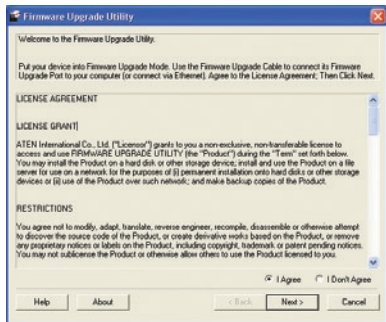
Firmware Upgrade Utility

Welcome to the Firmware Upgrade Utility.

Put your device into Firmware Upgrade Mode. Use the Firmware Upgrade Cable to connect its Firmware Upgrade Port to your computer (or connect via Ethernet). Agree to the License Agreement; Then Click Next.

LICENSE AGREEMENT

LICENSE GRANT

ATEN International Co., Ltd. ("Licensor") grants to you a non-exclusive, non-transferable license to access and use FIRMWARE UPGRADE UTILITY (the "Product") during the "Term" set forth below. You may install the Product on a hard disk or other storage device; install and use the Product on a file server for use on a network for the purposes of (i) permanent installation onto hard disks or other storage devices or (ii) use of the Product over such network; and make backup copies of the Product.

RESTRICTIONS

You agree not to modify, adapt, translate, reverse engineer, recompile, disassemble or otherwise attempt to discover the source code of the Product, or create derivative works based on the Product, or remove any proprietary notices or labels on the Product, including copyright, trademark or patent pending notices. You may not sublicense the Product or otherwise allow others to use the Product licensed to you.

I Agree I Don't Agree

Help About < Back Next > Cancel